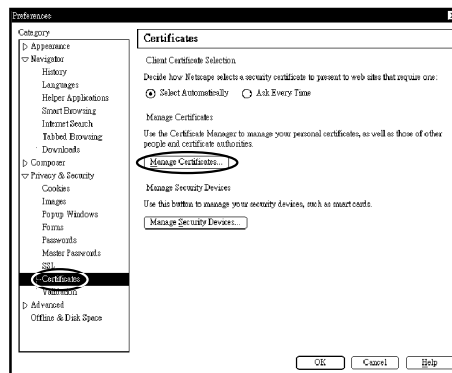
Preferences

Category
▷ Appearance
▽ Navigator
History
Languages
Helper Applications
Smart Browsing
Internet Search
Tabbed Browsing
Downloads
▷ Composer
▽ Privacy & Security
Cookies
Images
Popup Windows
Forms
Passwords
Master Passwords
SSL
Certificates
Validation
▷ Advanced
Offline & Disk Space

Certificates

Client Certificate Selection
Decide how Netscape selects a security certificate to present to web sites that require one:
Select Automatically
Ask Every Time

Manage Certificates
Use the Certificate Manager to manage your personal certificates, as well as those of other people and certificate authorities.
Manage Certificates...

Manage Security Devices
Use this button to manage your security devices, such as smart cards.
Manage Security Devices...

OK
Cancel
Help